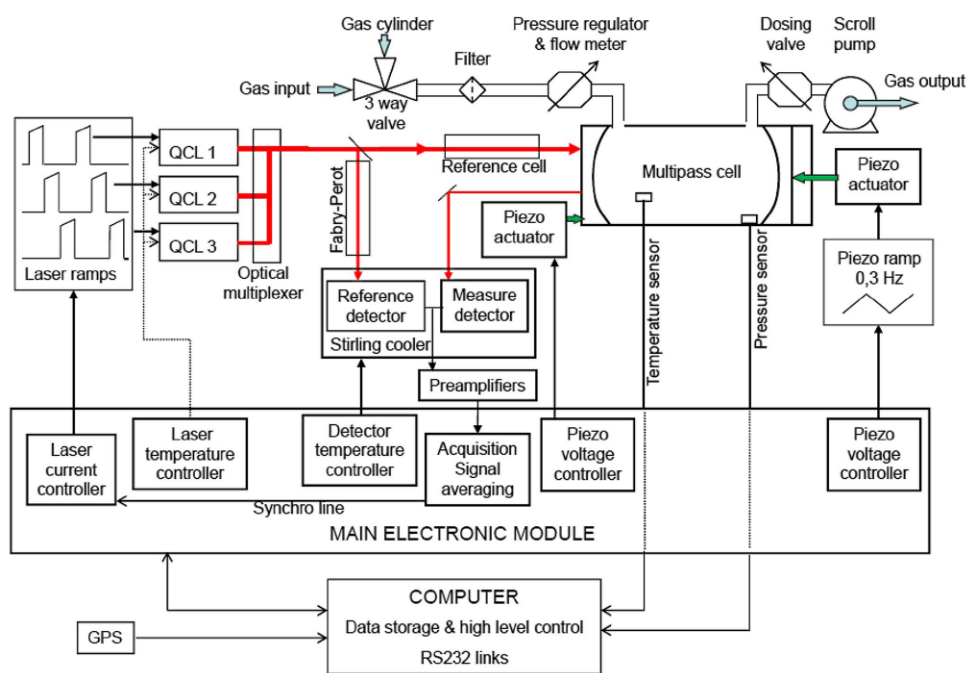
Gas cylinder

Pressure regulator & flow meter

Dosing valve

Scroll pump

Filter

Gas input

3 way valve

Gas output

QCL 1

QCL 2

QCL 3

Laser ramps

Optical multiplexer

Fabry-Perot

Reference cell

Multipass cell

Piezo actuator

Piezo actuator

Temperature sensor

Pressure sensor

Piezo ramp 0,3 Hz

Reference detector

Measure detector

Stirling cooler

Preamplifiers

Laser current controller

Laser temperature controller

Detector temperature controller

Acquisition Signal averaging

Piezo voltage controller

Piezo voltage controller

Synchro line

MAIN ELECTRONIC MODULE

COMPUTER

Data storage & high level control

RS232 links

GPS